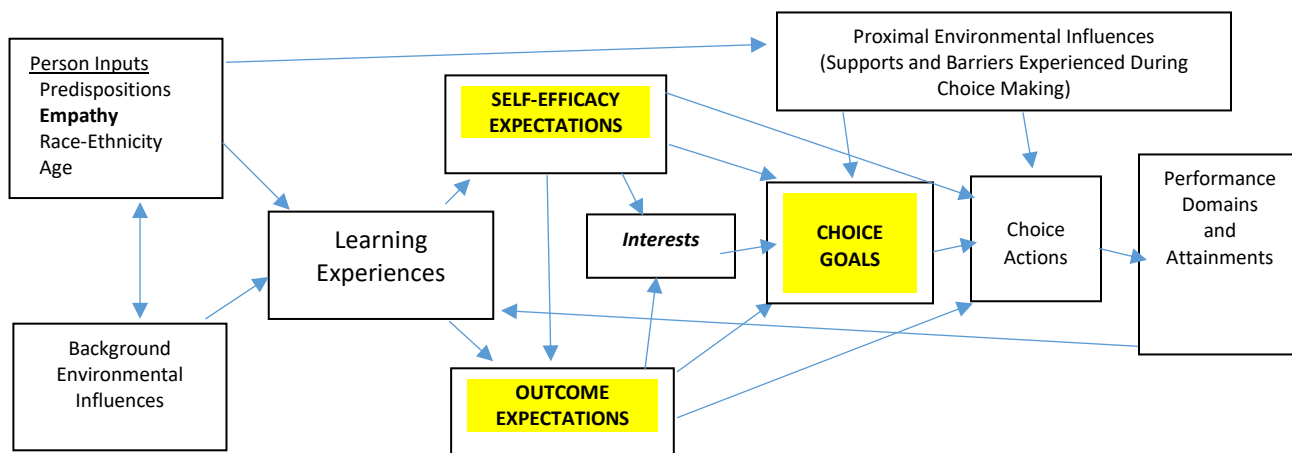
Person Inputs
Predispositions
**Empathy**
Race-Ethnicity
Age

Proximal Environmental Influences (Supports and Barriers Experienced During Choice Making)

SELF-EFFICACY EXPECTATIONS

Learning Experiences

*Interests*

CHOICE GOALS

Choice Actions

Performance Domains and Attainments

Background Environmental Influences

OUTCOME EXPECTATIONS